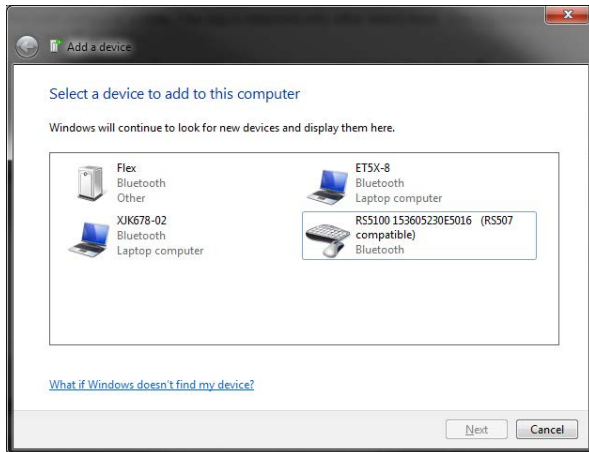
Add a device

Select a device to add to this computer

Windows will continue to look for new devices and display them here.

Flex
Bluetooth
Other

ET5X-8
Bluetooth
Laptop computer

XJK678-02
Bluetooth
Laptop computer

RS5100 153605230E5016 (RS507 compatible)
Bluetooth

What if Windows doesn't find my device?

Next Cancel